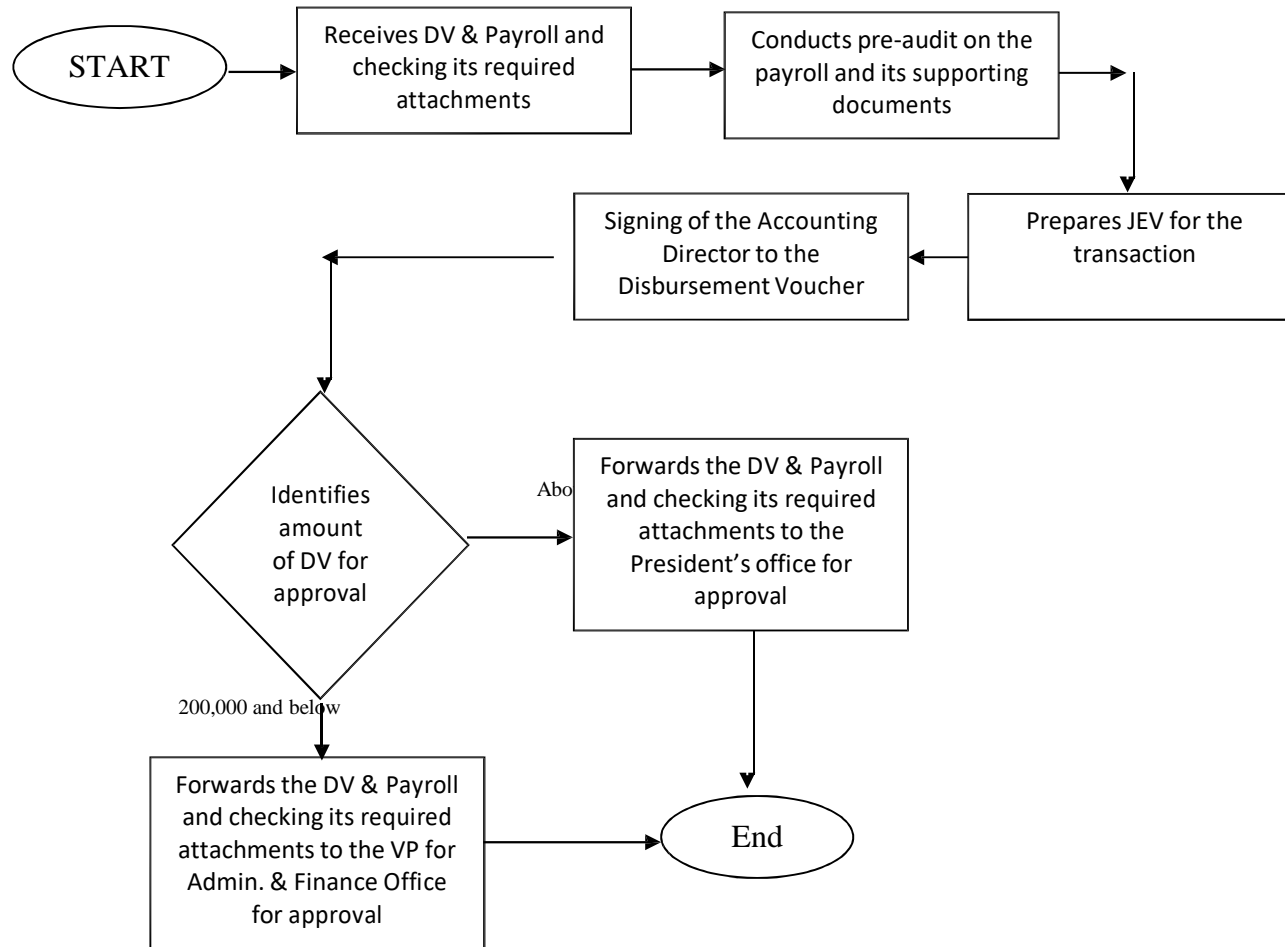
START

Receives DV & Payroll and checking its required attachments

Conducts pre-audit on the payroll and its supporting documents

Prepares JEV for the transaction

Signing of the Accounting Director to the Disbursement Voucher

Identifies amount of DV for approval

Abo

Forwards the DV & Payroll and checking its required attachments to the President's office for approval

200,000 and below

Forwards the DV & Payroll and checking its required attachments to the VP for Admin. & Finance Office for approval

End